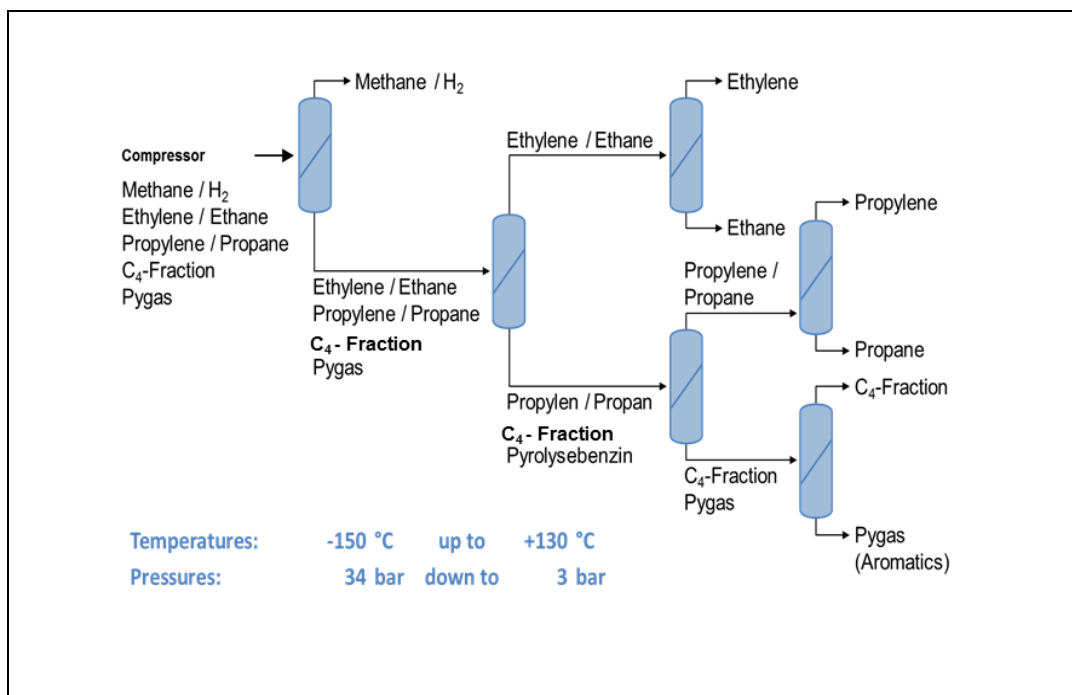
Compressor

Methane / $H_2$
Ethylene / Ethane
Propylene / Propane
$C_4$-Fraction
Pygas

Methane / $H_2$

Ethylene / Ethane
Propylene / Propane
$C_4$- Fraction
Pygas

Ethylene / Ethane

Ethylene

Ethane

Propylen / Propan
$C_4$- Fraction
Pyrolysebenzin

Propylene / Propane

Propylene

Propane

$C_4$-Fraction
Pygas

$C_4$-Fraction

Pygas (Aromatics)

Temperatures: -150 °C up to +130 °C
Pressures: 34 bar down to 3 bar